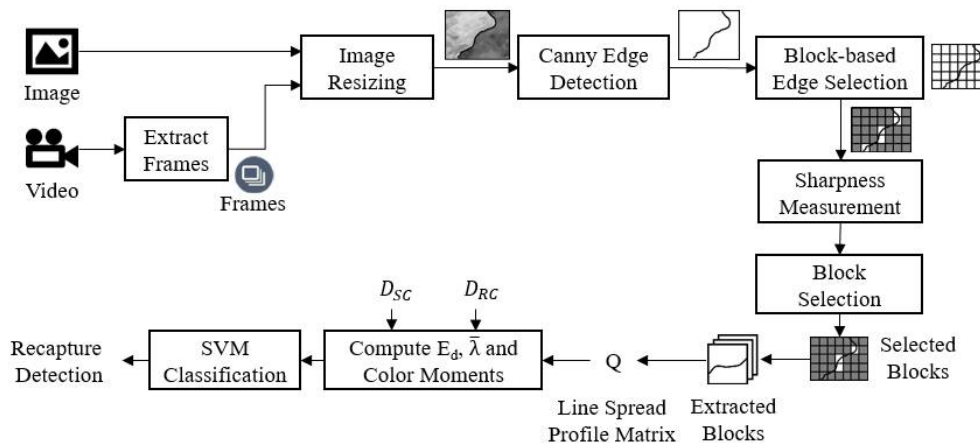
Image

Video

Extract Frames

Frames

Image Resizing

Canny Edge Detection

Block-based Edge Selection

Sharpness Measurement

Block Selection

Selected Blocks

Extracted Blocks

Q

Line Spread Profile Matrix

$D_{SC}$

$D_{RC}$

Compute $E_d$, $\bar{\lambda}$ and Color Moments

SVM Classification

Recapture Detection